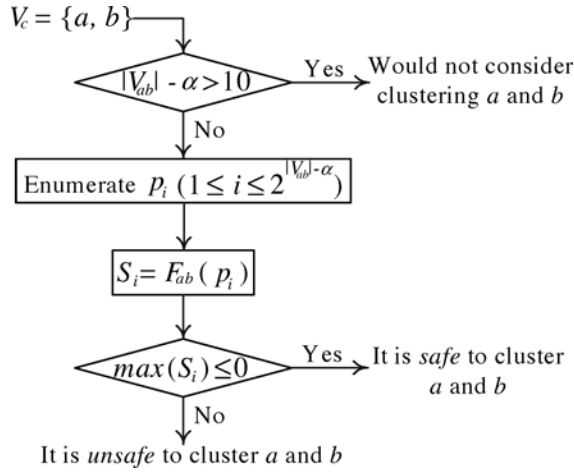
$V_c = \{a, b\}$

$|V_{ab}| - \alpha > 10$

Yes

Would not consider clustering $a$ and $b$

No

Enumerate $p_i$ $(1 \leq i \leq 2^{|V_{ab}| - \alpha})$

$S_i = F_{ab}(p_i)$

$max(S_i) \leq 0$

Yes

It is *safe* to cluster $a$ and $b$

No

It is *unsafe* to cluster $a$ and $b$